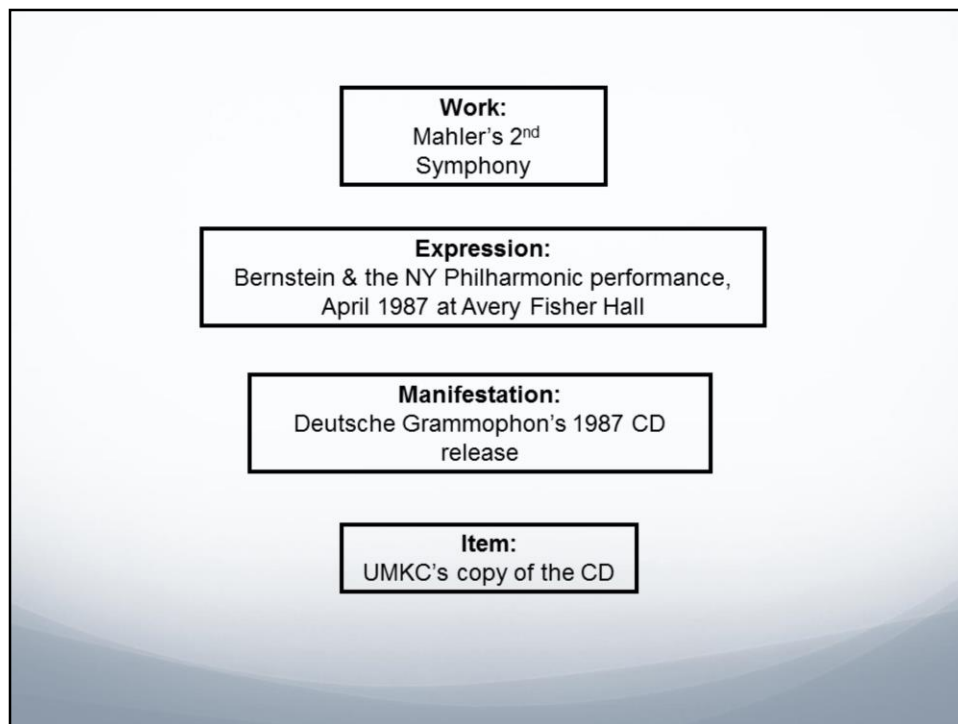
**Work:**
Mahler's 2$^{nd}$ Symphony

**Expression:**
Bernstein & the NY Philharmonic performance, April 1987 at Avery Fisher Hall

**Manifestation:**
Deutsche Grammophon's 1987 CD release

**Item:**
UMKC's copy of the CD